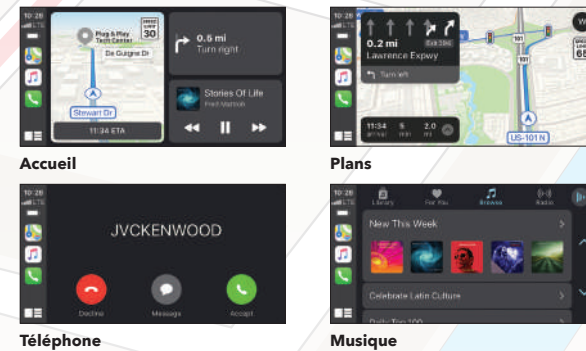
10:28
LTE
Plug & Play Tech Center
SPEED LIMIT 30
De Guigne Dr
Stewart Dr
11:34 ETA
0.6 mi
Turn right
Stories Of Life
Fred Mattson

Accueil

10:28
LTE
0.2 mi
Lawrence Expwy
Exit 39B
Turn left
11:34 arrival
5 min
2.0 mi
101
US-101 N
SPEED LIMIT 65

Plans

10:28
LTE
JVCKENWOOD
Decline
Message
Accept

Téléphone

10:28
LTE
Library
For You
Browse
Radio
New This Week
Celebrate Latin Culture
Daily Top 100

Musique